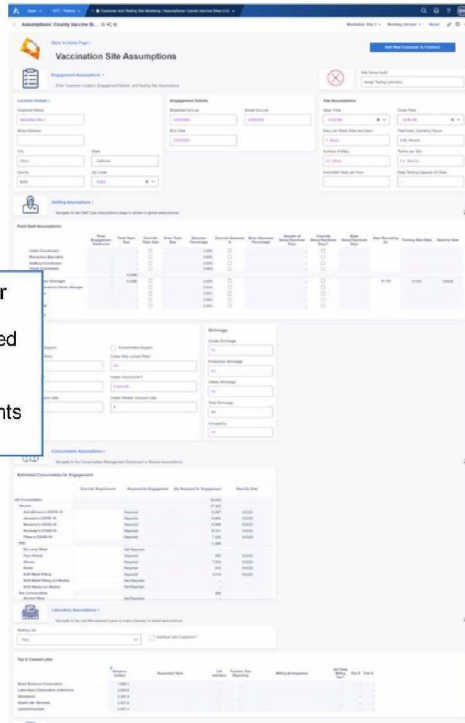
Vaccination Site Assumptions

Back to Home Page

Engagement Assumptions

Location Details

Engagement Details

Site Assumptions

Staffing Assumptions

Pool Staff Assumptions

Shrinkage

Consumables Assumptions

Estimated Consumables for Engagement

Laboratory Assumptions

Top 5 Closest Labs

r

ed

nts